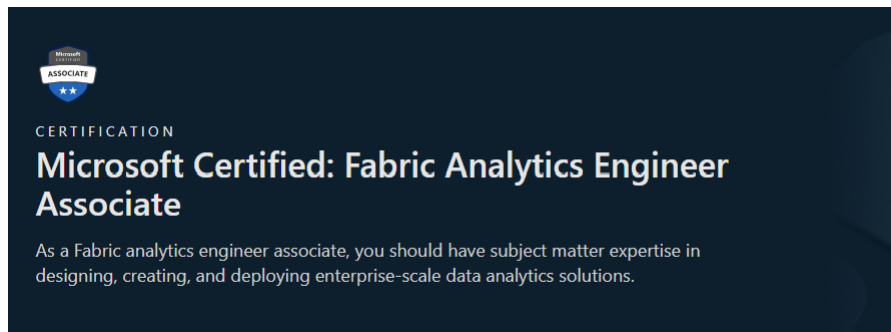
Microsoft CERTIFIED ASSOCIATE

CERTIFICATION

Microsoft Certified: Fabric Analytics Engineer Associate

As a Fabric analytics engineer associate, you should have subject matter expertise in designing, creating, and deploying enterprise-scale data analytics solutions.